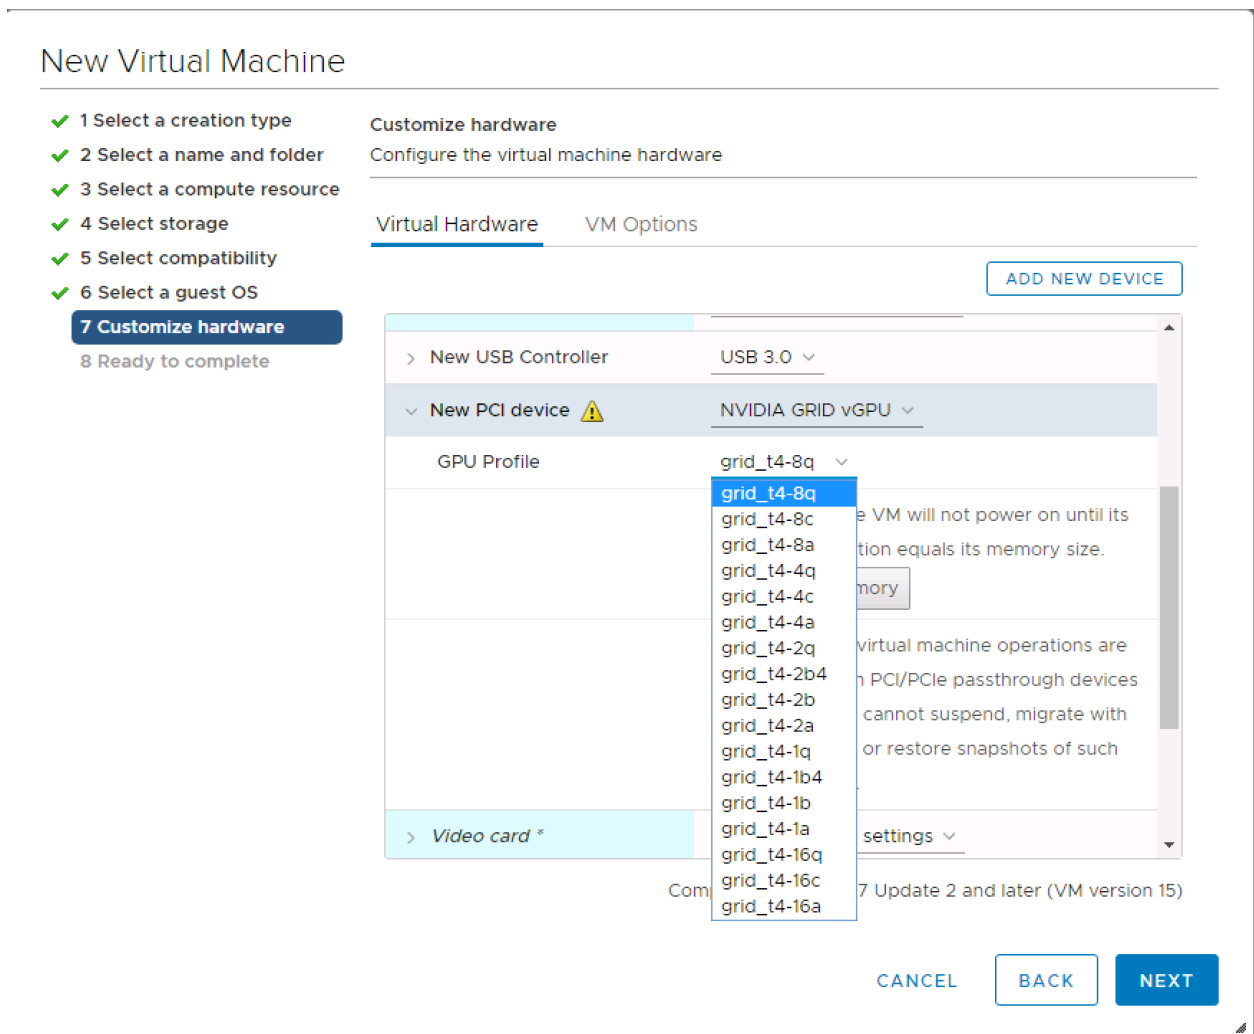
New Virtual Machine

1 Select a creation type
2 Select a name and folder
3 Select a compute resource
4 Select storage
5 Select compatibility
6 Select a guest OS
7 Customize hardware
8 Ready to complete

Customize hardware
Configure the virtual machine hardware

Virtual Hardware
VM Options

ADD NEW DEVICE

New USB Controller
USB 3.0

New PCI device
NVIDIA GRID vGPU

GPU Profile
grid_t4-8q

grid_t4-8q
grid_t4-8c
grid_t4-8a
grid_t4-4q
grid_t4-4c
grid_t4-4a
grid_t4-2q
grid_t4-2b4
grid_t4-2b
grid_t4-2a
grid_t4-1q
grid_t4-1b4
grid_t4-1b
grid_t4-1a
grid_t4-16q
grid_t4-16c
grid_t4-16a

e VM will not power on until its
tion equals its memory size.
mory

virtual machine operations are
n PCI/PCIe passthrough devices
cannot suspend, migrate with
or restore snapshots of such

Video card *
settings

Com
7 Update 2 and later (VM version 15)

CANCEL
BACK
NEXT